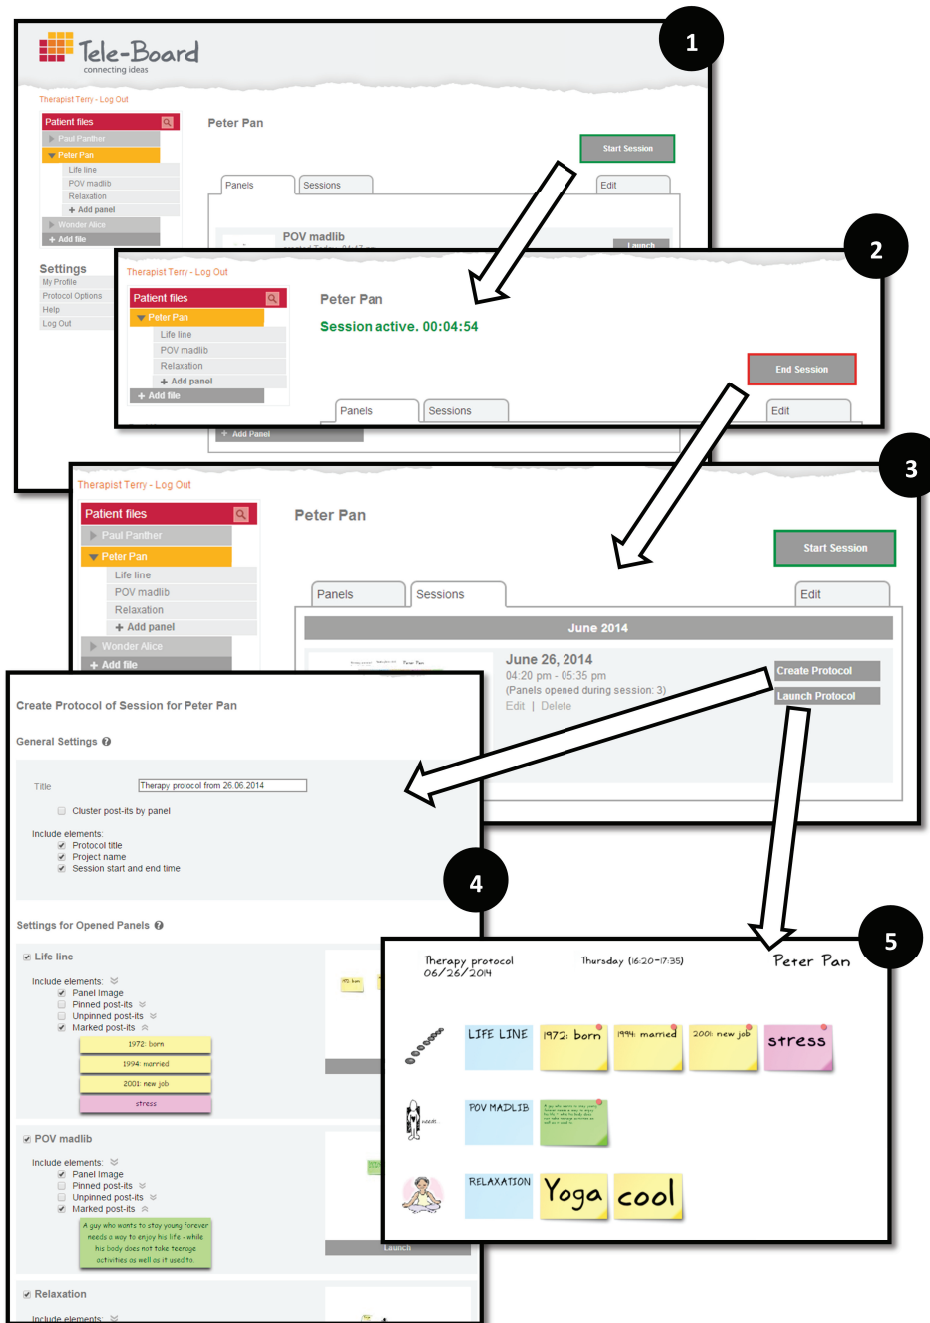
1

Tele-Board
connecting ideas

Therapist Terry - Log Out

Patient files
Paul Panther
Peter Pan
Life line
POV madlib
Relaxation
+ Add panel
Wonder Alice
+ Add file

Settings
My Profile
Protocol Options
Help
Log Out

Peter Pan

Start Session

Panels
Sessions
Edit

POV madlib

Launch

2

Therapist Terry - Log Out

Patient files
Peter Pan
Life line
POV madlib
Relaxation
+ Add panel
+ Add file

Peter Pan

Session active. 00:04:54

End Session

Panels
Sessions
Edit

+ Add Panel

3

Therapist Terry - Log Out

Patient files
Paul Panther
Peter Pan
Life line
POV madlib
Relaxation
+ Add panel
Wonder Alice
+ Add file

Peter Pan

Start Session

Panels
Sessions
Edit

June 2014

June 26, 2014
04:20 pm - 05:35 pm
(Panels opened during session: 3)
Edit | Delete

Create Protocol
Launch Protocol

Create Protocol of Session for Peter Pan

General Settings

Title
Therapy procol from 26.06.2014

Cluster post-its by panel

Include elements:
Protocol title
Project name
Session start and end time

4

Settings for Opened Panels

Life line
Include elements:
Panel Image
Pinned post-its
Unpinned post-its
Marked post-its

1972: born
1994: married
2001: new job
stress

POV madlib
Include elements:
Panel Image
Pinned post-its
Unpinned post-its
Marked post-its

A guy who wants to stay young forever needs a way to enjoy his life - while his body does not take teenage activities as well as it used to.

Launch

Relaxation
Include elements:

5

Therapy protocol
06/26/2014
Thursday (16:20-17:35)
Peter Pan

LIFE LINE
1972: born
1994: married
2001: new job
stress

POV MADLIB

RELAXATION
Yoga
cool